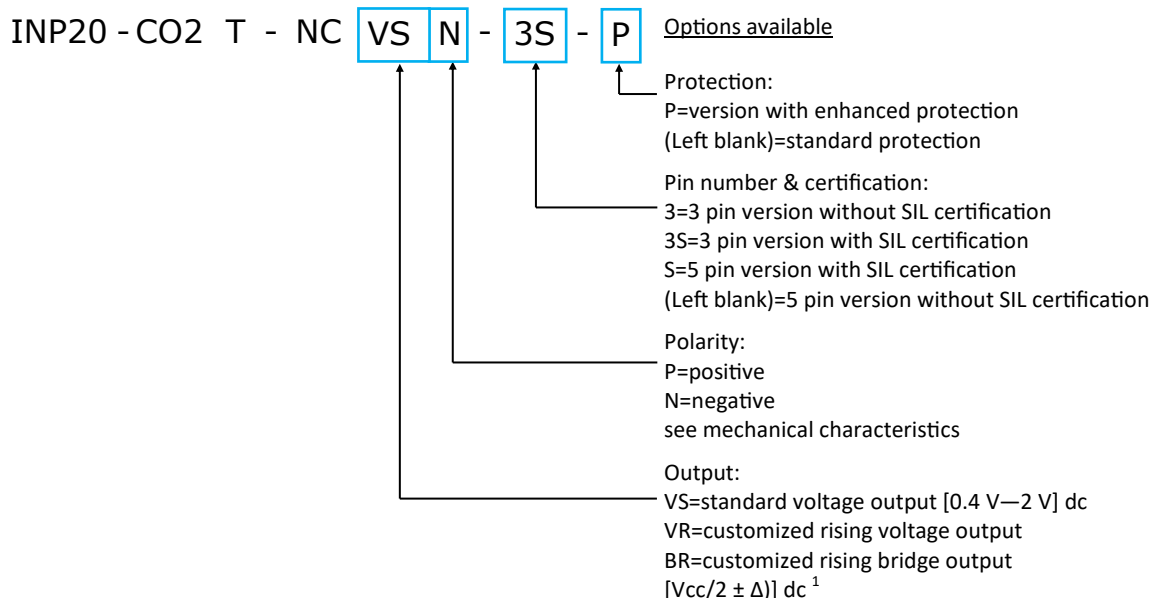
INP20 - CO2 T - NC VS N - 3S - P

Options available

Protection:
P=version with enhanced protection
(Left blank)=standard protection

Pin number & certification:
3=3 pin version without SIL certification
3S=3 pin version with SIL certification
S=5 pin version with SIL certification
(Left blank)=5 pin version without SIL certification

Polarity:
P=positive
N=negative
see mechanical characteristics

Output:
VS=standard voltage output [0.4 V—2 V] dc
VR=customized rising voltage output
BR=customized rising bridge output
[Vcc/2 ± Δ)] dc $^{1}$